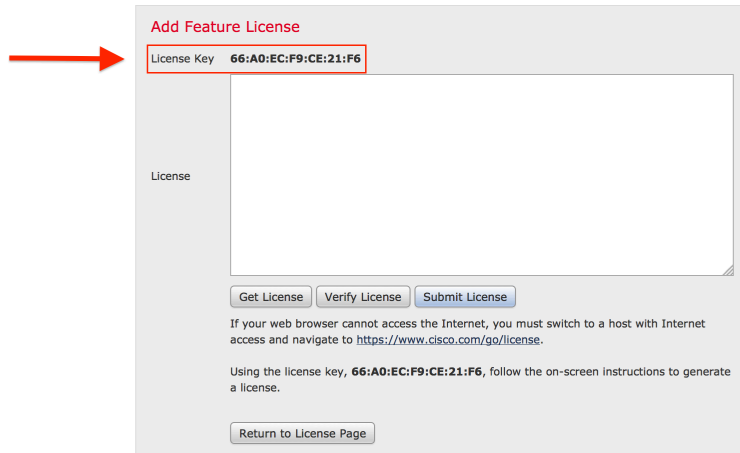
Add Feature License

License Key 66:A0:EC:F9:CE:21:F6

License

Get License Verify License Submit License

If your web browser cannot access the Internet, you must switch to a host with Internet access and navigate to https://www.cisco.com/go/license.

Using the license key, 66:A0:EC:F9:CE:21:F6, follow the on-screen instructions to generate a license.

Return to License Page